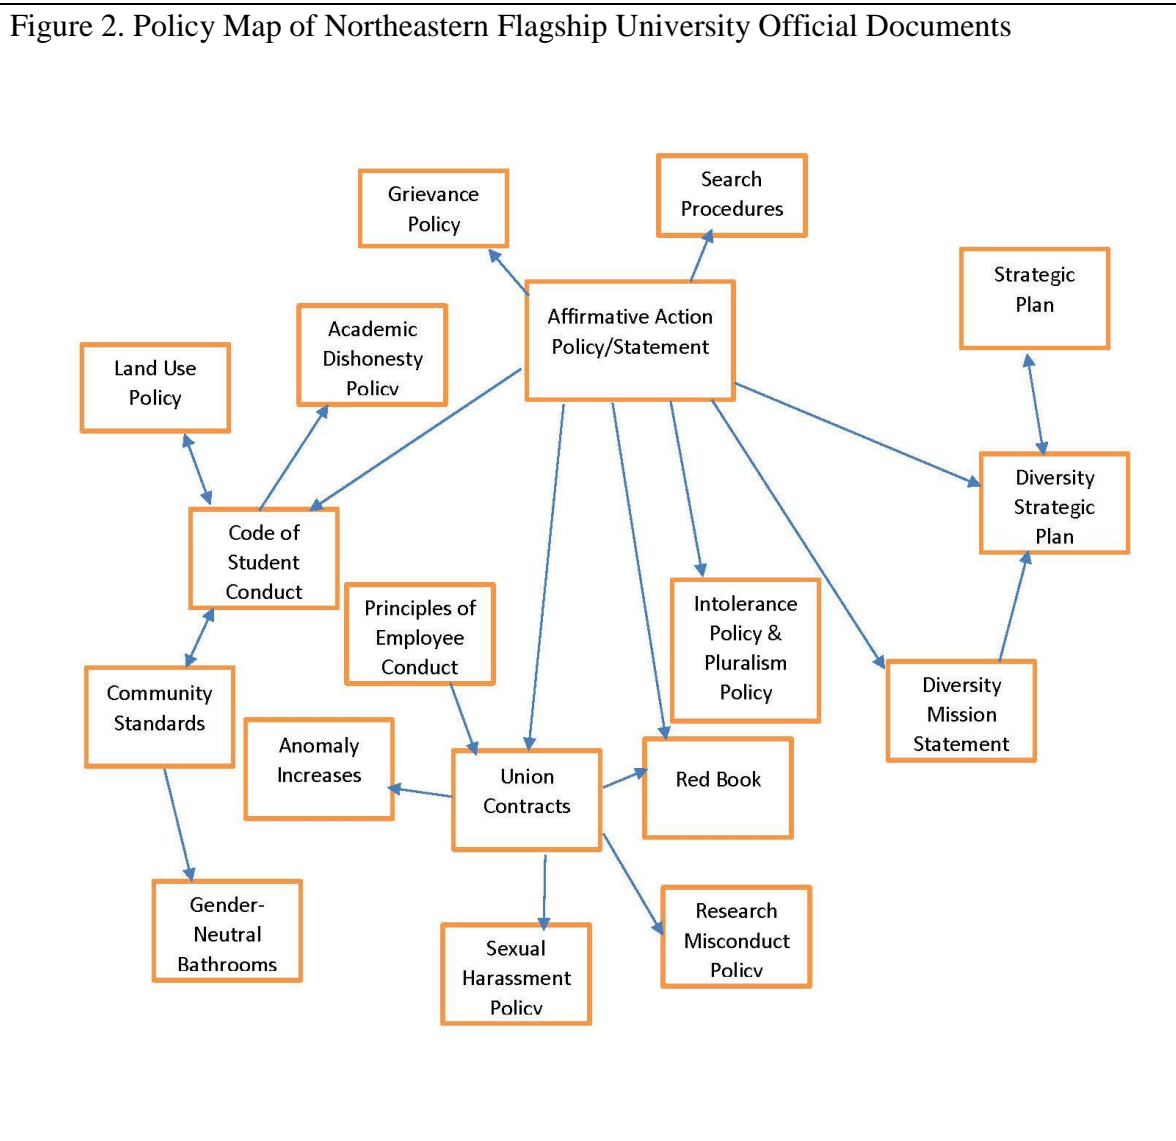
Figure 2. Policy Map of Northeastern Flagship University Official Documents

Grievance Policy

Search Procedures

Strategic Plan

Academic Dishonesty Policy

Affirmative Action Policy/Statement

Land Use Policy

Diversity Strategic Plan

Code of Student Conduct

Principles of Employee Conduct

Intolerance Policy & Pluralism Policy

Community Standards

Diversity Mission Statement

Anomaly Increases

Union Contracts

Red Book

Gender-Neutral Bathrooms

Research Misconduct Policy

Sexual Harassment Policy